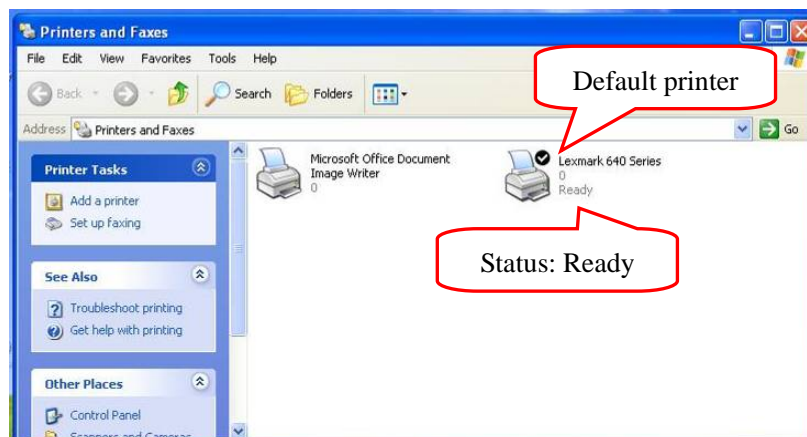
Printers and Faxes

File Edit View Favorites Tools Help

Back Search Folders

Address Printers and Faxes

Go

Default printer

Printer Tasks

Add a printer

Set up faxing

See Also

Troubleshoot printing

Get help with printing

Other Places

Control Panel

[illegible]

Microsoft Office Document Image Writer
0

Lexmark 640 Series
0
Ready

Status: Ready